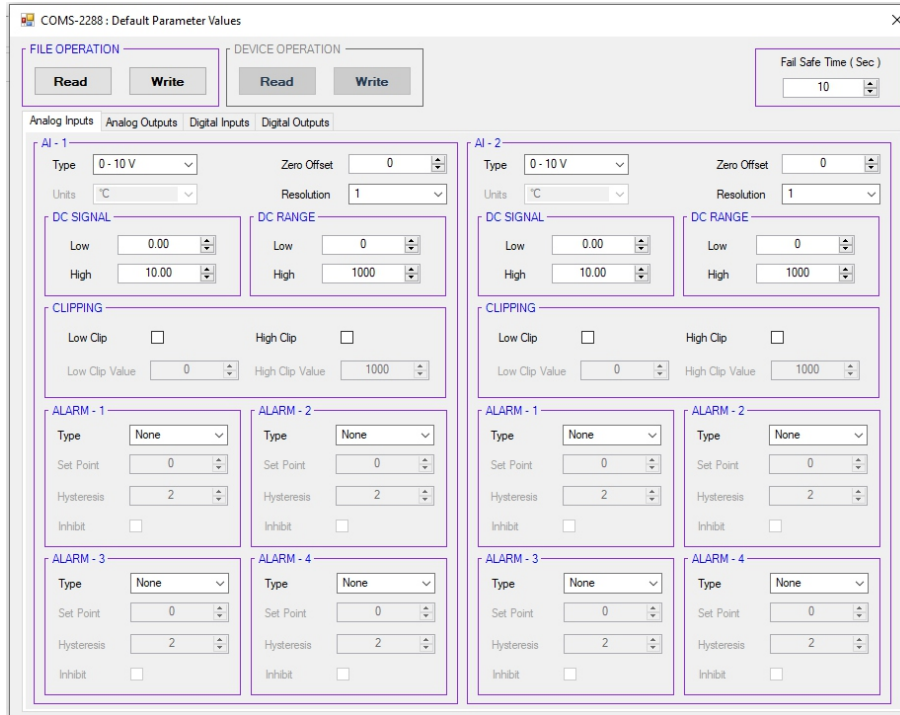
COMS-2288 : Default Parameter Values

×

FILE OPERATION

Read

Write

DEVICE OPERATION

Read

Write

Fail Safe Time ( Sec )

10

Analog Inputs

Analog Outputs

Digital Inputs

Digital Outputs

AI - 1

Type

0 - 10 V

Zero Offset

0

Units

°C

Resolution

1

DC SIGNAL

Low

0.00

High

10.00

DC RANGE

Low

0

High

1000

CLIPPING

Low Clip

High Clip

Low Clip Value

0

High Clip Value

1000

ALARM - 1

Type

None

Set Point

0

Hysteresis

2

Inhibit

ALARM - 2

Type

None

Set Point

0

Hysteresis

2

Inhibit

ALARM - 3

Type

None

Set Point

0

Hysteresis

2

Inhibit

ALARM - 4

Type

None

Set Point

0

Hysteresis

2

Inhibit

AI - 2

Type

0 - 10 V

Zero Offset

0

Units

°C

Resolution

1

DC SIGNAL

Low

0.00

High

10.00

DC RANGE

Low

0

High

1000

CLIPPING

Low Clip

High Clip

Low Clip Value

0

High Clip Value

1000

ALARM - 1

Type

None

Set Point

0

Hysteresis

2

Inhibit

ALARM - 2

Type

None

Set Point

0

Hysteresis

2

Inhibit

ALARM - 3

Type

None

Set Point

0

Hysteresis

2

Inhibit

ALARM - 4

Type

None

Set Point

0

Hysteresis

2

Inhibit